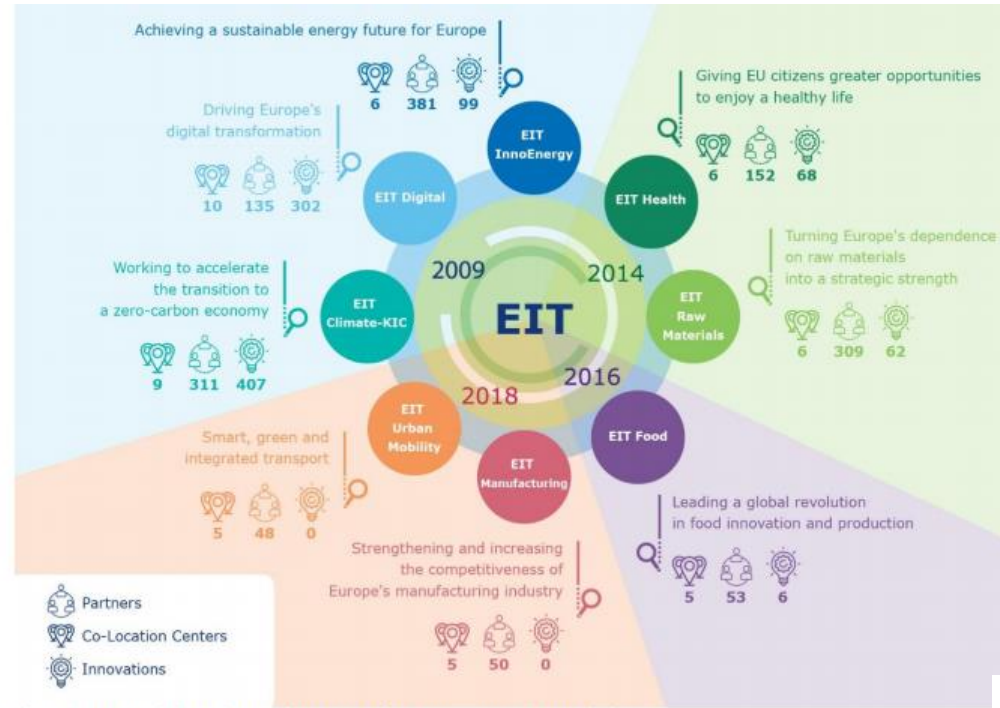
Achieving a sustainable energy future for Europe

6 381 99

EIT InnoEnergy

Driving Europe's digital transformation

10 135 302

EIT Digital

Giving EU citizens greater opportunities to enjoy a healthy life

6 152 68

EIT Health

Turning Europe's dependence on raw materials into a strategic strength

6 309 62

EIT Raw Materials

Working to accelerate the transition to a zero-carbon economy

9 311 407

EIT Climate-KIC

2009

2014

EIT

2016

2018

EIT Urban Mobility

EIT Manufacturing

EIT Food

Smart, green and integrated transport

5 48 0

Leading a global revolution in food innovation and production

5 53 6

Strengthening and increasing the competitiveness of Europe's manufacturing industry

5 50 0

Partners

Co-Location Centers

Innovations